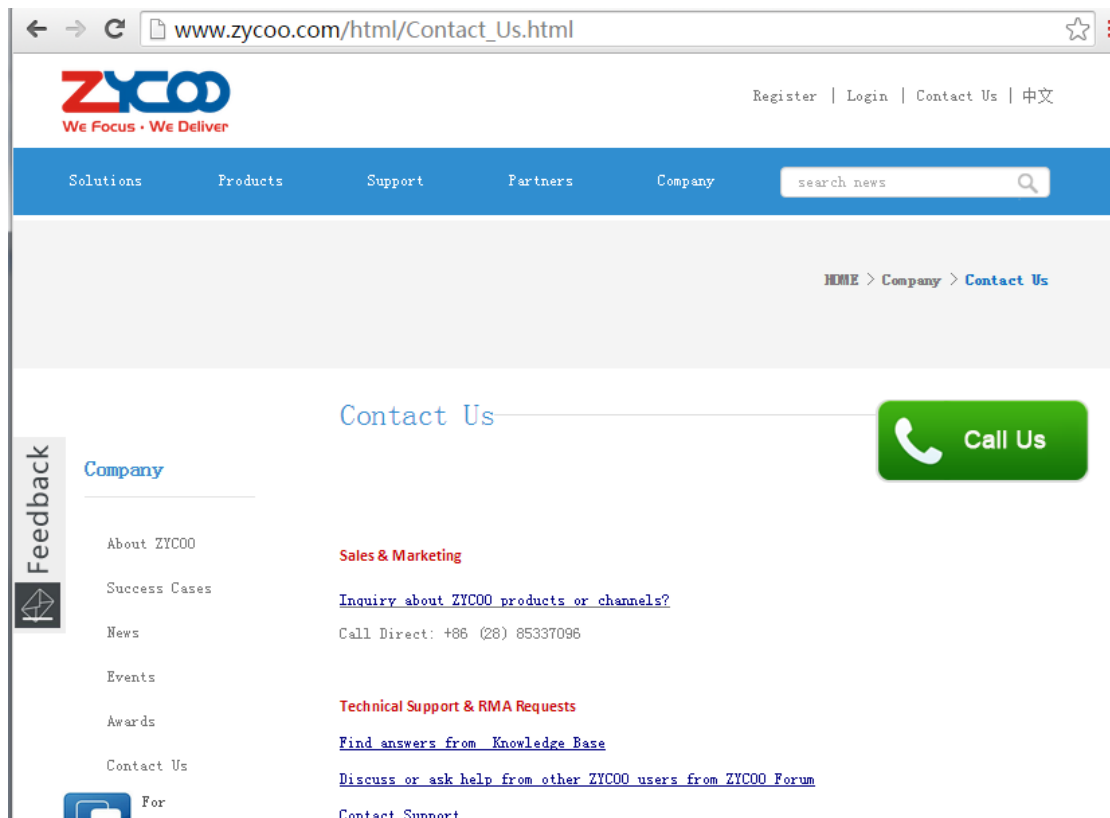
www.zycoo.com/html/Contact_Us.html

ZYCOO
We Focus · We Deliver

Register | Login | Contact Us | 中文

Solutions Products Support Partners Company search news

HOME > Company > Contact Us

Contact Us

Call Us

Feedback

Company

About ZYCOO

Success Cases

News

Events

Awards

Contact Us

For

Sales & Marketing

Inquiry about ZYCOO products or channels?

Call Direct: +86 (28) 85337096

Technical Support & RMA Requests

Find answers from Knowledge Base

Discuss or ask help from other ZYCOO users from ZYCOO Forum

Contact Support